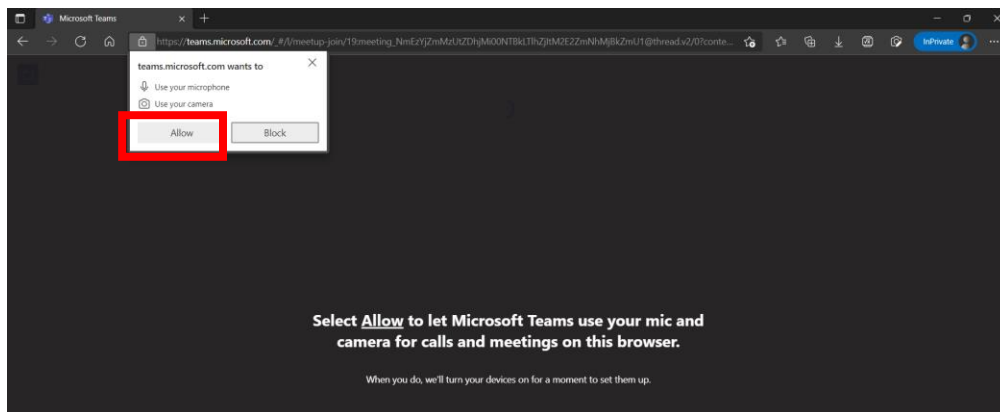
Microsoft Teams

https://teams.microsoft.com/_#/l/meetup-join/19:meeting_NmEzYjZmMzUtZDhjMi00NTBkLTlhZjItM2E2ZmNhMjBkZmU1@thread.v2/0?conte...

InPrivate

teams.microsoft.com wants to

Use your microphone

Use your camera

Allow

Block

Select Allow to let Microsoft Teams use your mic and camera for calls and meetings on this browser.

When you do, we'll turn your devices on for a moment to set them up.